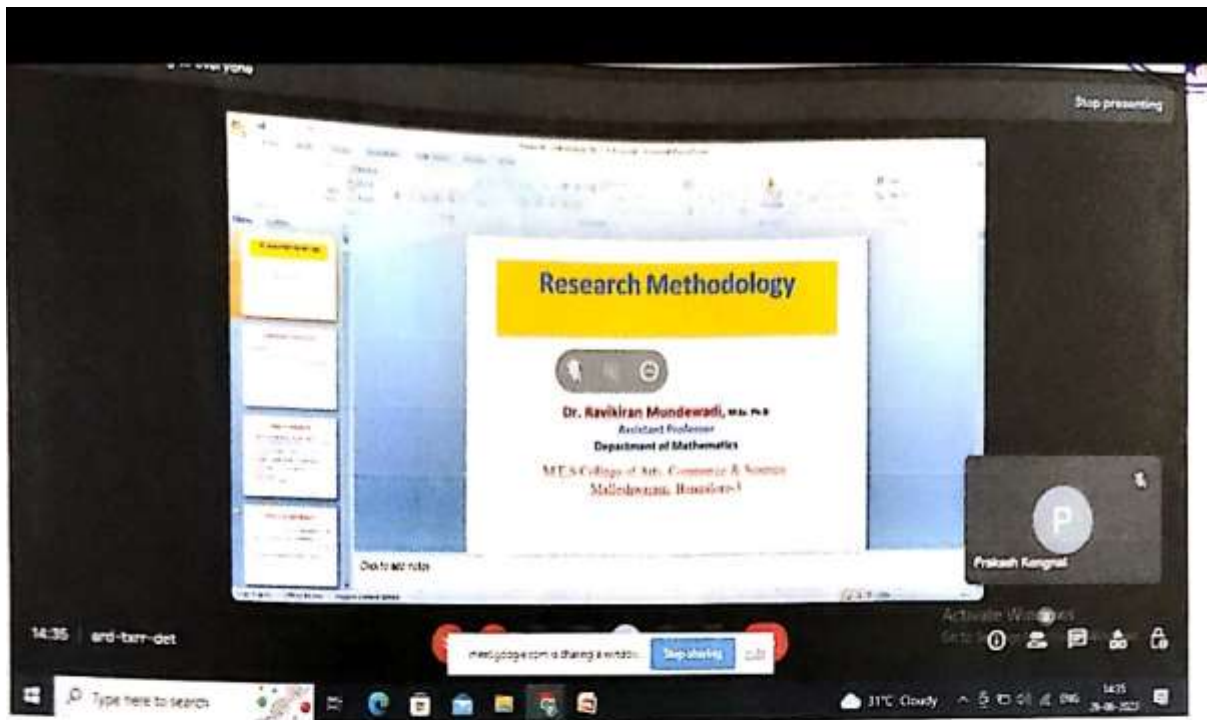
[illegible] everyone

Stop presenting

Research Methodology

Dr. Ravikiran Mundewadi, M.Sc. Ph.D
Assistant Professor
Department of Mathematics

M.E.S College of Arts, Commerce & Science
Malleshwaram, Bangalore-3

Click to add notes

Prakash Kengnal

Activate Windows
Go to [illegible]

14:35 ard-txrr-det

meet.google.com is sharing a window. Stop sharing Hide

Type here to search

31°C Cloudy ENG 14:35 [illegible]